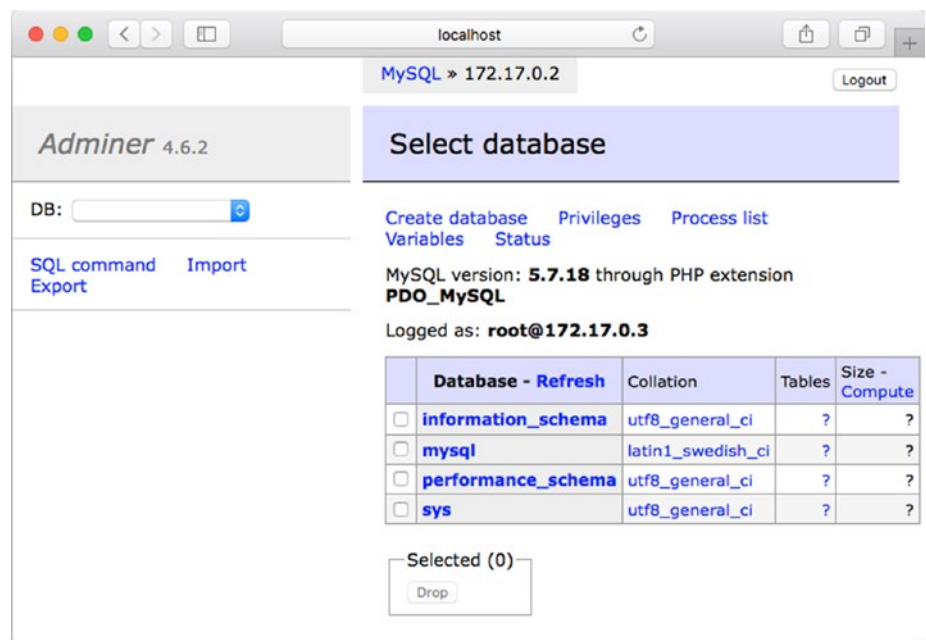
localhost

MySQL » 172.17.0.2

Logout

Adminer 4.6.2

DB:

SQL command Import
Export

Select database

Create database Privileges Process list
Variables Status

MySQL version: 5.7.18 through PHP extension PDO_MySQL

Logged as: root@172.17.0.3

| | Database - Refresh | Collation | Tables | Size - Compute |
|---|---|---|---|---|
| ☐ | information_schema | utf8_general_ci | ? | ? |
| ☐ | mysql | latin1_swedish_ci | ? | ? |
| ☐ | performance_schema | utf8_general_ci | ? | ? |
| ☐ | sys | utf8_general_ci | ? | ? |

Selected (0)

Drop